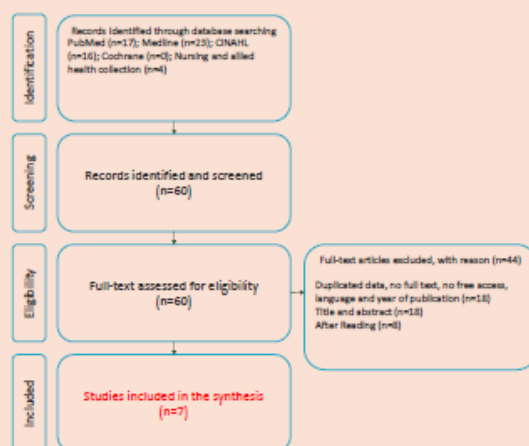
Identification

Records identified through database searching PubMed (n=17); Medline (n=23); CINAHL (n=16); Cochrane (n=0); Nursing and allied health collection (n=4)

Screening

Records identified and screened (n=60)

Eligibility

Full-text assessed for eligibility (n=60)

Full-text articles excluded, with reason (n=44)

Duplicated data, no full text, no free access, language and year of publication (n=18)
Title and abstract (n=18)
After Reading (n=8)

Included

Studies included in the synthesis (n=7)